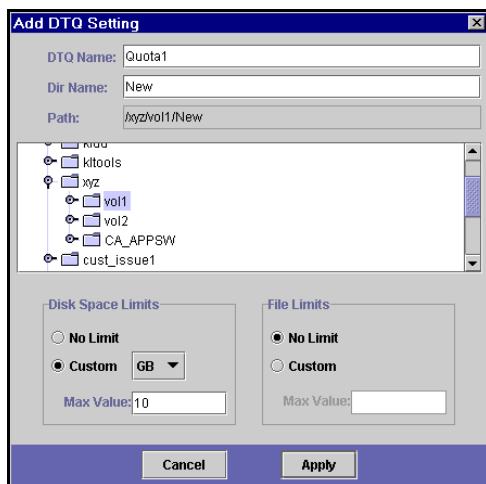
Add DTQ Setting

DTQ Name: Quota1

Dir Name: New

Path: /xyz/vol1/New

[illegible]
kltools
xyz
vol1
vol2
CA_APPSW
cust_issue1

Disk Space Limits
No Limit
Custom GB
Max Value: 10

File Limits
No Limit
Custom
Max Value:

Cancel
Apply